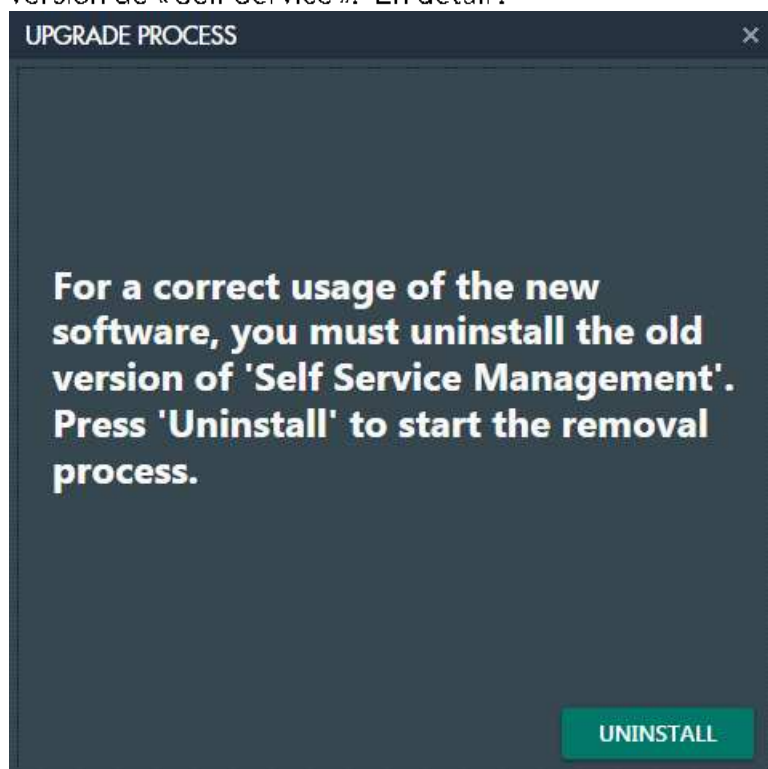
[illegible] de « Self Service ». En détail :

UPGRADE PROCESS

×

For a correct usage of the new software, you must uninstall the old version of 'Self Service Management'. Press 'Uninstall' to start the removal process.

UNINSTALL